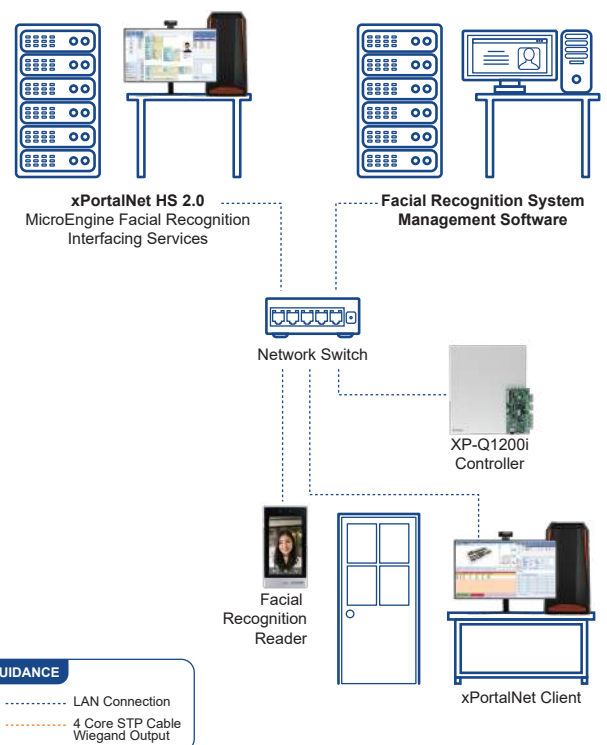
xPortalNet HS 2.0
MicroEngine Facial Recognition Interfacing Services

Facial Recognition System Management Software

Network Switch

XP-Q1200i Controller

Facial Recognition Reader

xPortalNet Client

UIDANCE

LAN Connection

4 Core STP Cable Wiegand Output